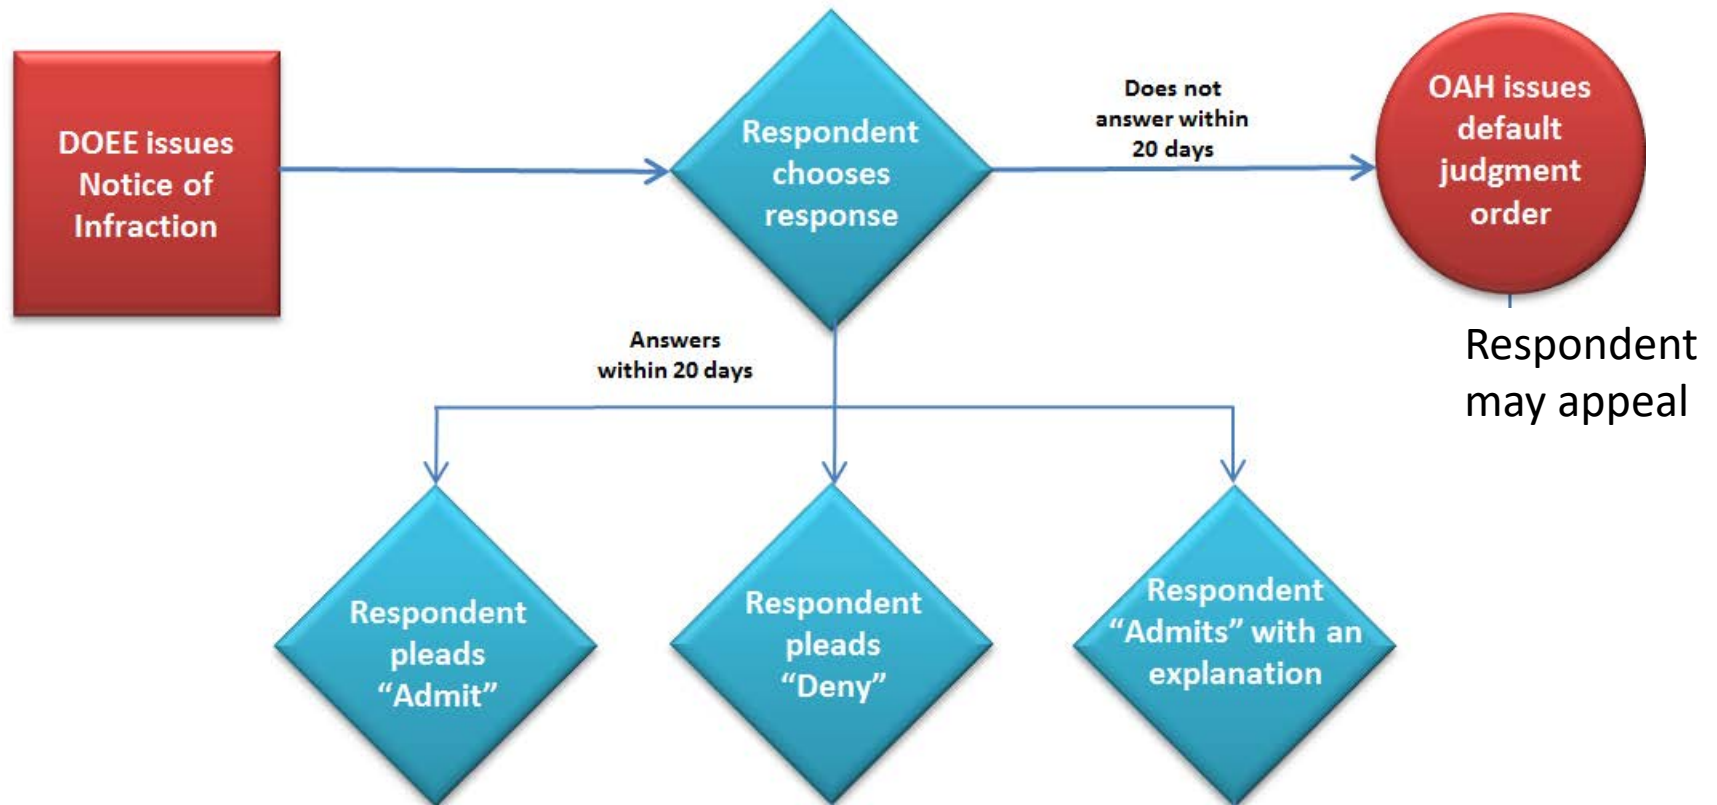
DOEE issues Notice of Infraction

Respondent chooses response

Does not answer within 20 days

OAH issues default judgment order

Respondent may appeal

Answers within 20 days

Respondent pleads "Admit"

Respondent pleads "Deny"

Respondent "Admits" with an explanation